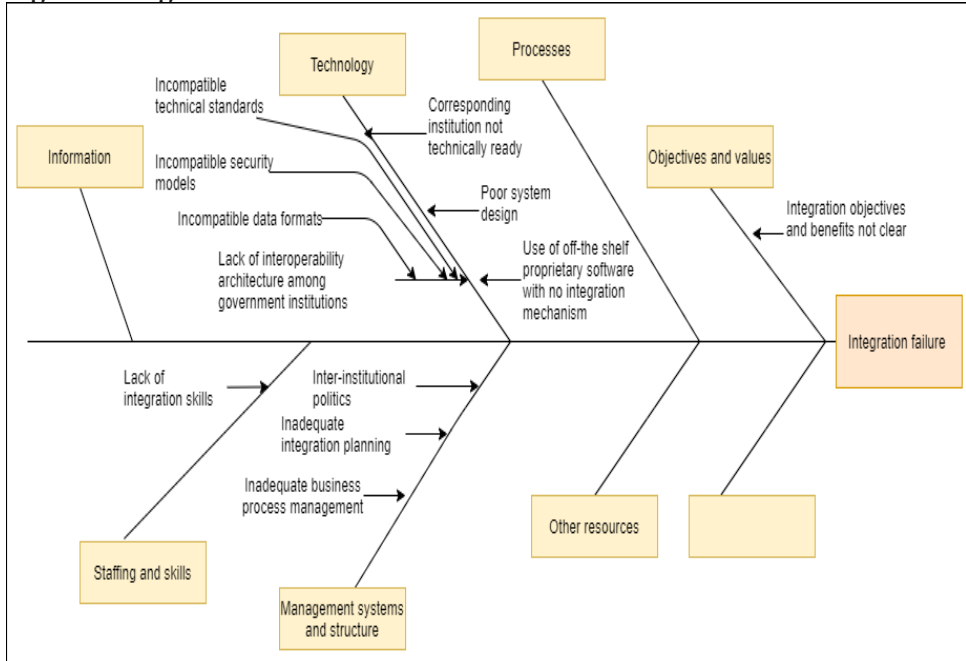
Technology

Processes

Incompatible technical standards

Corresponding institution not technically ready

Information

Objectives and values

Incompatible security models

Poor system design

Integration objectives and benefits not clear

Incompatible data formats

Lack of interoperability architecture among government institutions

Use of off-the shelf proprietary software with no integration mechanism

Integration failure

Lack of integration skills

Inter-institutional politics

Inadequate integration planning

Inadequate business process management

Other resources

Staffing and skills

Management systems and structure